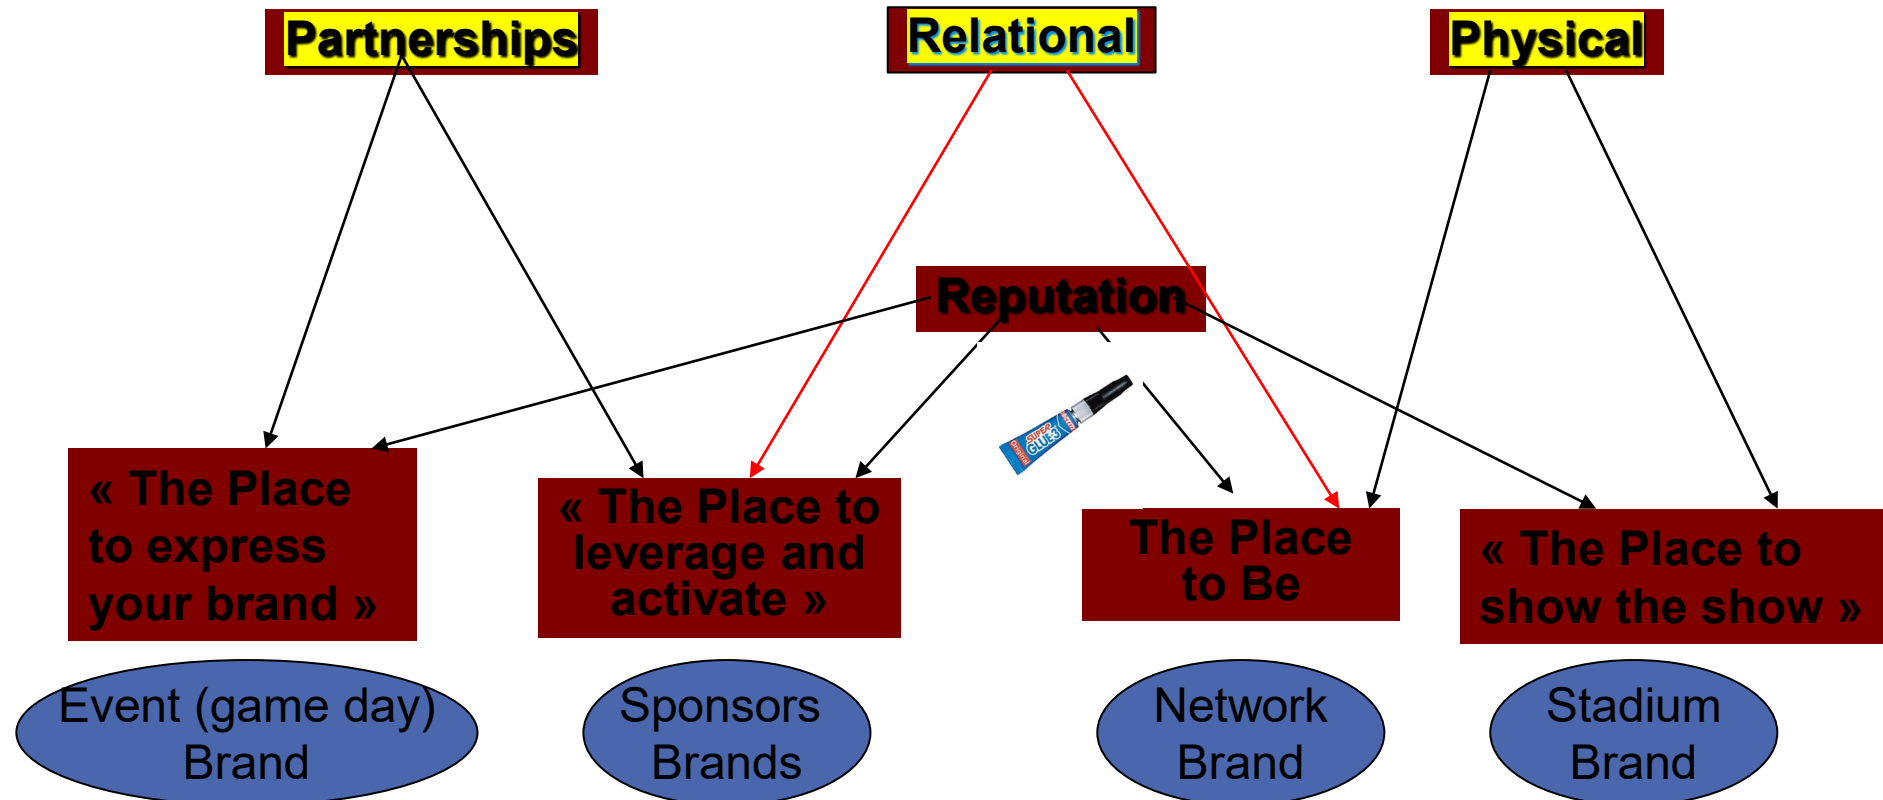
Partnerships

Relational

Physical

Reputation

SUPER GLUE-3

« The Place to express your brand »

« The Place to leverage and activate »

The Place to Be

« The Place to show the show »

Event (game day) Brand

Sponsors Brands

Network Brand

Stadium Brand